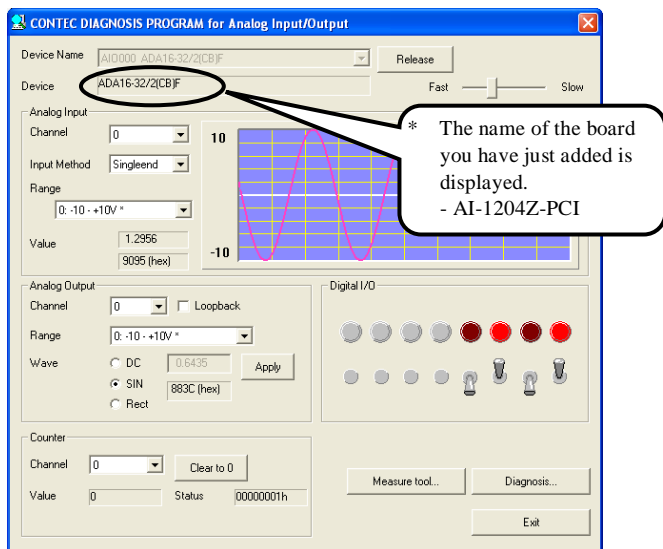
CONTEC DIAGNOSIS PROGRAM for Analog Input/Output

Device Name AIO000 ADA16-32/2(CB)F Release

Device ADA16-32/2(CB)F

Fast Slow

Analog Input

Channel 0

Input Method Singleend

Range 0: -10 - +10V *

Value 1.2956 9095 (hex)

10

-10

* The name of the board you have just added is displayed. - AI-1204Z-PCI

Analog Output

Channel 0 Loopback

Range 0: -10 - +10V *

Wave DC 0.6435 Apply

SIN 883C (hex)

Rect

Digital I/O

Counter

Channel 0 Clear to 0

Value 0 Status 00000001h

Measure tool... Diagnosis...

Exit